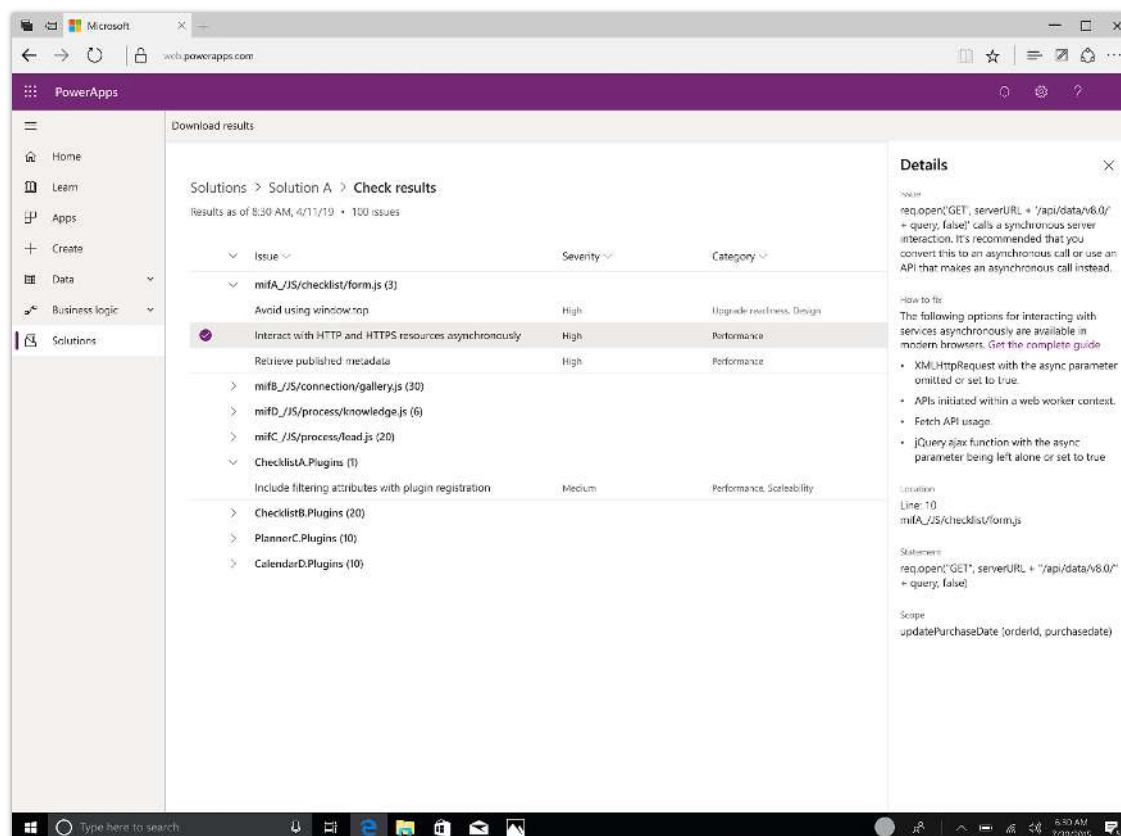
Microsoft

web.powerapps.com

PowerApps

Home
Learn
Apps
Create
Data
Business logic
Solutions

Download results

Solutions > Solution A > Check results
Results as of 8:30 AM, 4/11/19 • 100 issues

| Issue | Severity | Category |
|---|---|---|
| mifA_/JS/checklist/form.js (3) | | |
| Avoid using window.top | High | Upgrade readiness, Design |
| Interact with HTTP and HTTPS resources asynchronously | High | Performance |
| Retrieve published metadata | High | Performance |
| mifB_/JS/connection/gallery.js (30) | | |
| mifD_/JS/process/knowledge.js (6) | | |
| mifC_/JS/process/load.js (20) | | |
| ChecklistA.Plugins (1) | | |
| Include filtering attributes with plugin registration | Medium | Performance, Scalability |
| ChecklistB.Plugins (20) | | |
| PlannerC.Plugins (10) | | |
| CalendarD.Plugins (10) | | |

Details

Issue
req.open('GET', serverURL + '/api/data/v8.0/' + query, false)' calls a synchronous server interaction. It's recommended that you convert this to an asynchronous call or use an API that makes an asynchronous call instead.

How to fix
The following options for interacting with services asynchronously are available in modern browsers. Get the complete guide
• XMLHttpRequest with the async parameter omitted or set to true.
• APIs initiated within a web worker context.
• Fetch API usage.
• jQuery ajax function with the async parameter being left alone or set to true

Location
Line: 10
mifA_/JS/checklist/form.js

Statement
req.open("GET", serverURL + "/api/data/v8.0/" + query, false)

Scope
updatePurchaseDate (orderId, purchasedate)

Type here to search
6:30 AM
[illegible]